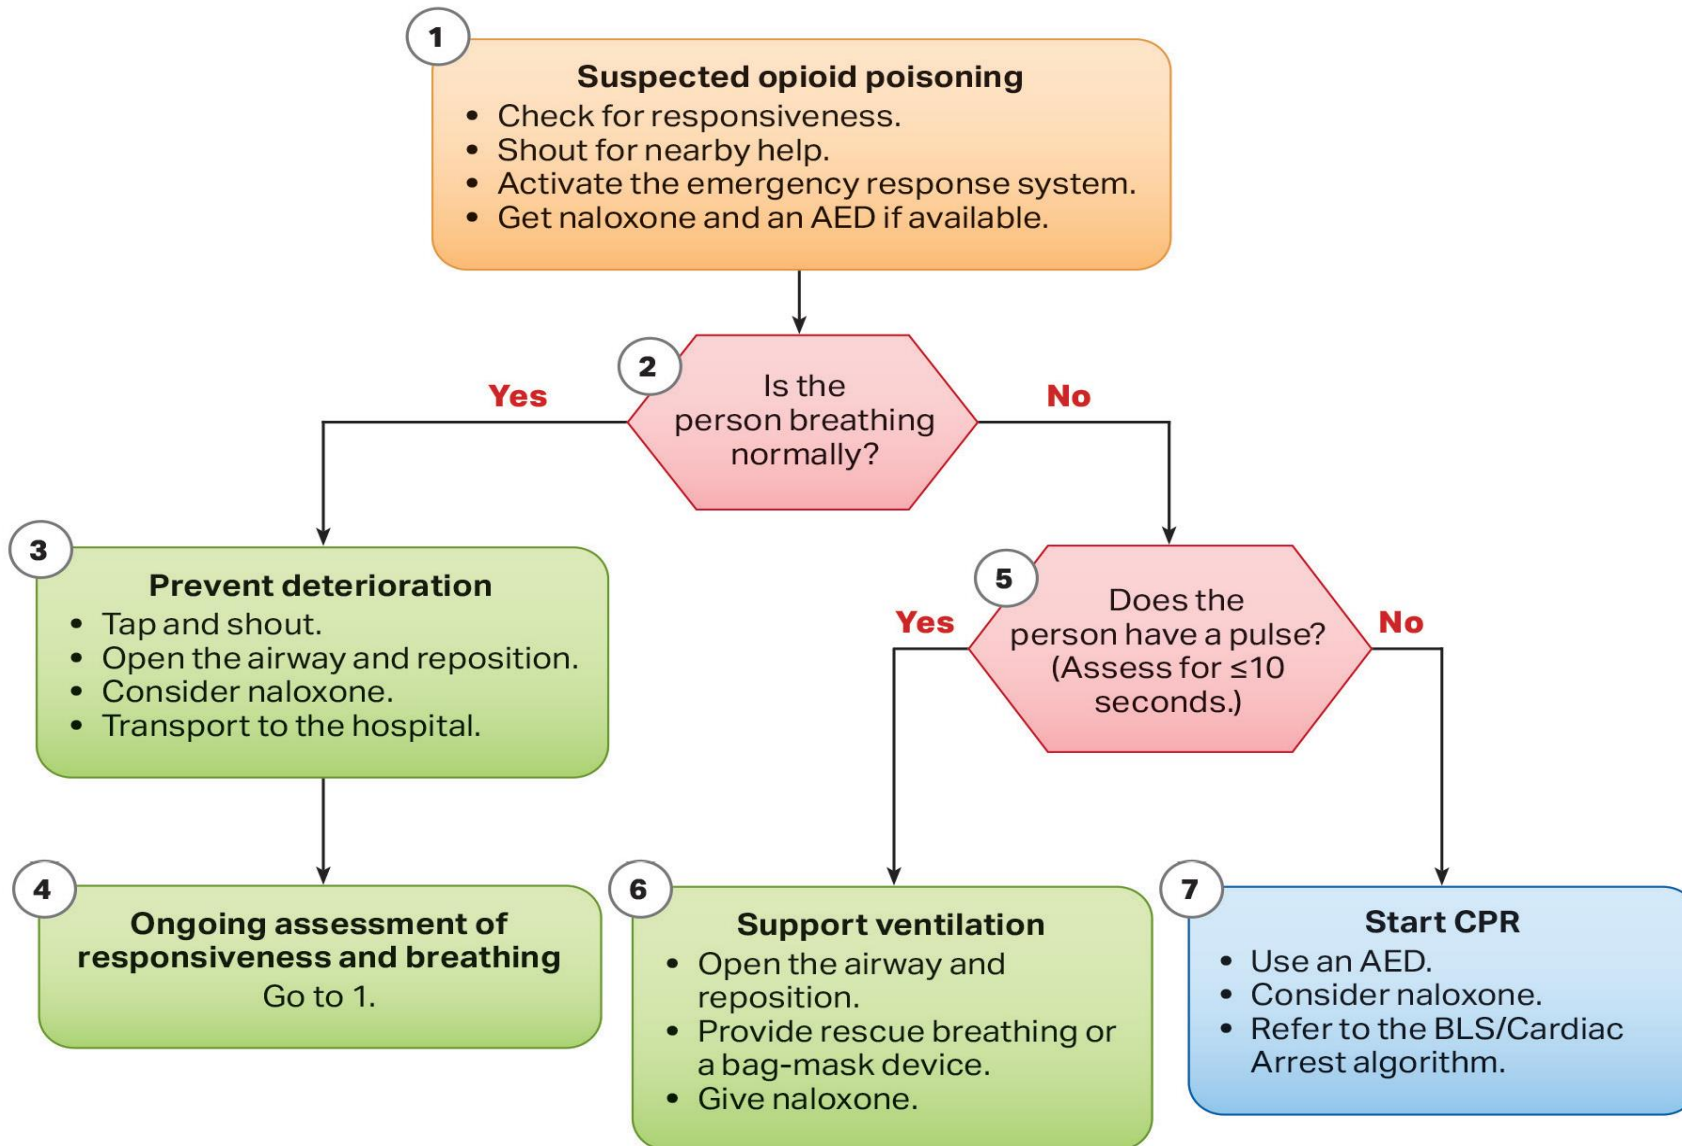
1

**Suspected opioid poisoning**
- Check for responsiveness.
- Shout for nearby help.
- Activate the emergency response system.
- Get naloxone and an AED if available.

2

Is the person breathing normally?

Yes

No

3

**Prevent deterioration**
- Tap and shout.
- Open the airway and reposition.
- Consider naloxone.
- Transport to the hospital.

5

Does the person have a pulse? (Assess for $\leq$10 seconds.)

Yes

No

4

**Ongoing assessment of responsiveness and breathing**
Go to 1.

6

**Support ventilation**
- Open the airway and reposition.
- Provide rescue breathing or a bag-mask device.
- Give naloxone.

7

**Start CPR**
- Use an AED.
- Consider naloxone.
- Refer to the BLS/Cardiac Arrest algorithm.